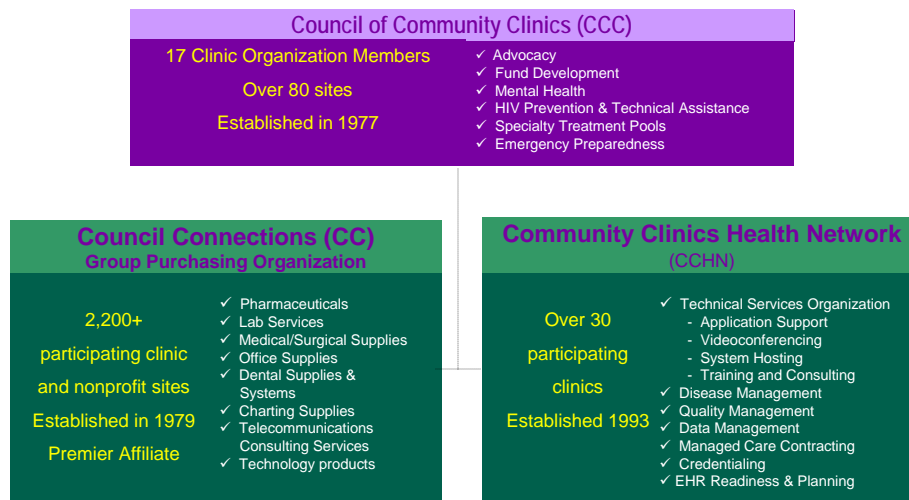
Council of Community Clinics (CCC)

17 Clinic Organization Members

Over 80 sites

Established in 1977

✓ Advocacy
✓ Fund Development
✓ Mental Health
✓ HIV Prevention & Technical Assistance
✓ Specialty Treatment Pools
✓ Emergency Preparedness

Council Connections (CC)
Group Purchasing Organization

2,200+ participating clinic and nonprofit sites

Established in 1979

Premier Affiliate

✓ Pharmaceuticals
✓ Lab Services
✓ Medical/Surgical Supplies
✓ Office Supplies
✓ Dental Supplies & Systems
✓ Charting Supplies
✓ Telecommunications Consulting Services
✓ Technology products

Community Clinics Health Network
(CCHN)

Over 30 participating clinics

Established 1993

✓ Technical Services Organization
- Application Support
- Videoconferencing
- System Hosting
- Training and Consulting
✓ Disease Management
✓ Quality Management
✓ Data Management
✓ Managed Care Contracting
✓ Credentialing
✓ EHR Readiness & Planning